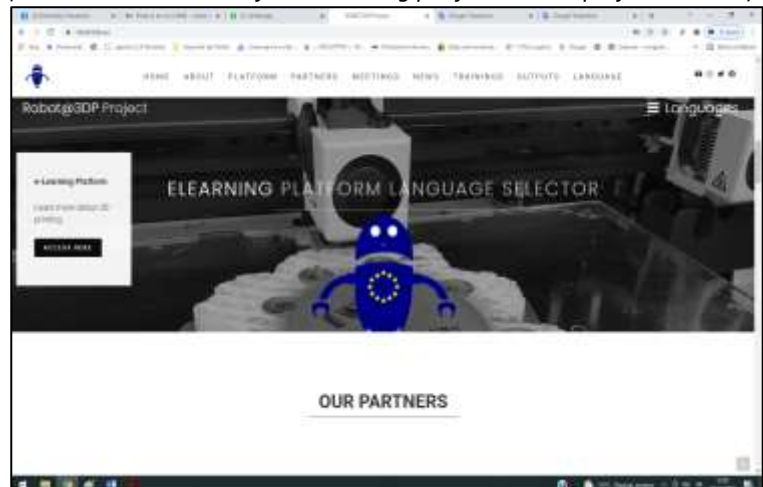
HOME ABOUT PLATFORM PARTNERS MEETINGS NEWS TRAININGS OUTPUTS LANGUAGE

Robot@3DP Project

☰ Languages

e-Learning Platform

Learn more about 3D printing

ACCESS HERE

ELEARNING PLATFORM LANGUAGE SELECTOR

OUR PARTNERS